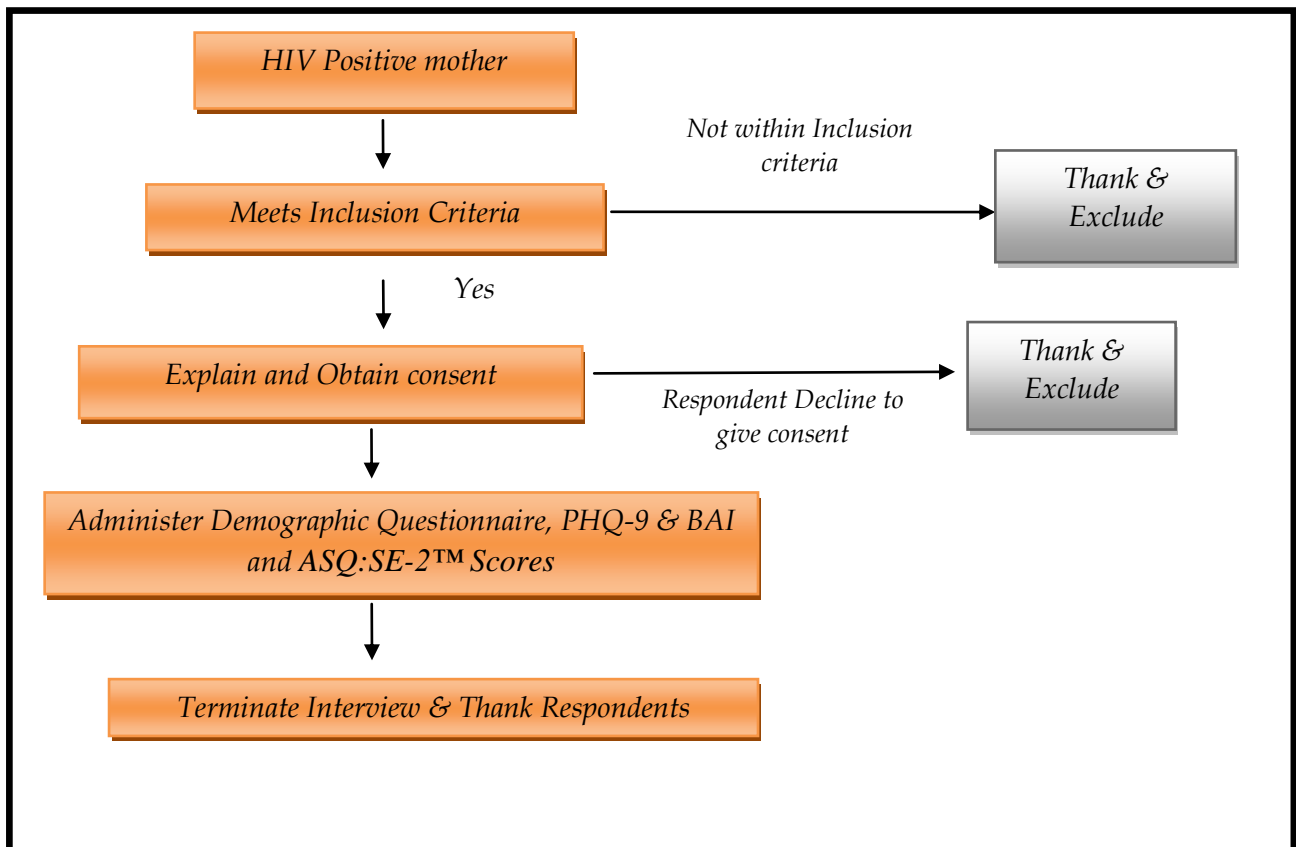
HIV Positive mother

Not within Inclusion criteria

Meets Inclusion Criteria

Thank & Exclude

Yes

Explain and Obtain consent

Thank & Exclude

Respondent Decline to give consent

Administer Demographic Questionnaire, PHQ-9 & BAI and ASQ:SE-2™ Scores

Terminate Interview & Thank Respondents